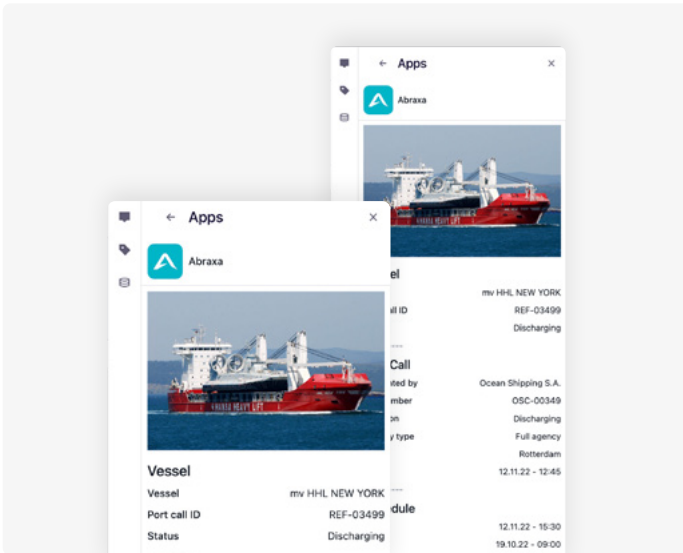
← Apps ×

Abraxa

el
mv HHL NEW YORK
all ID REF-03499
Discharging

Call
ated by Ocean Shipping S.A.
mber OSC-00349
n Discharging
y type Full agency
Rotterdam
12.11.22 - 12:45

dule
12.11.22 - 15:30
19.10.22 - 09:00

← Apps ×

Abraxa

Vessel
Vessel mv HHL NEW YORK
Port call ID REF-03499
Status Discharging